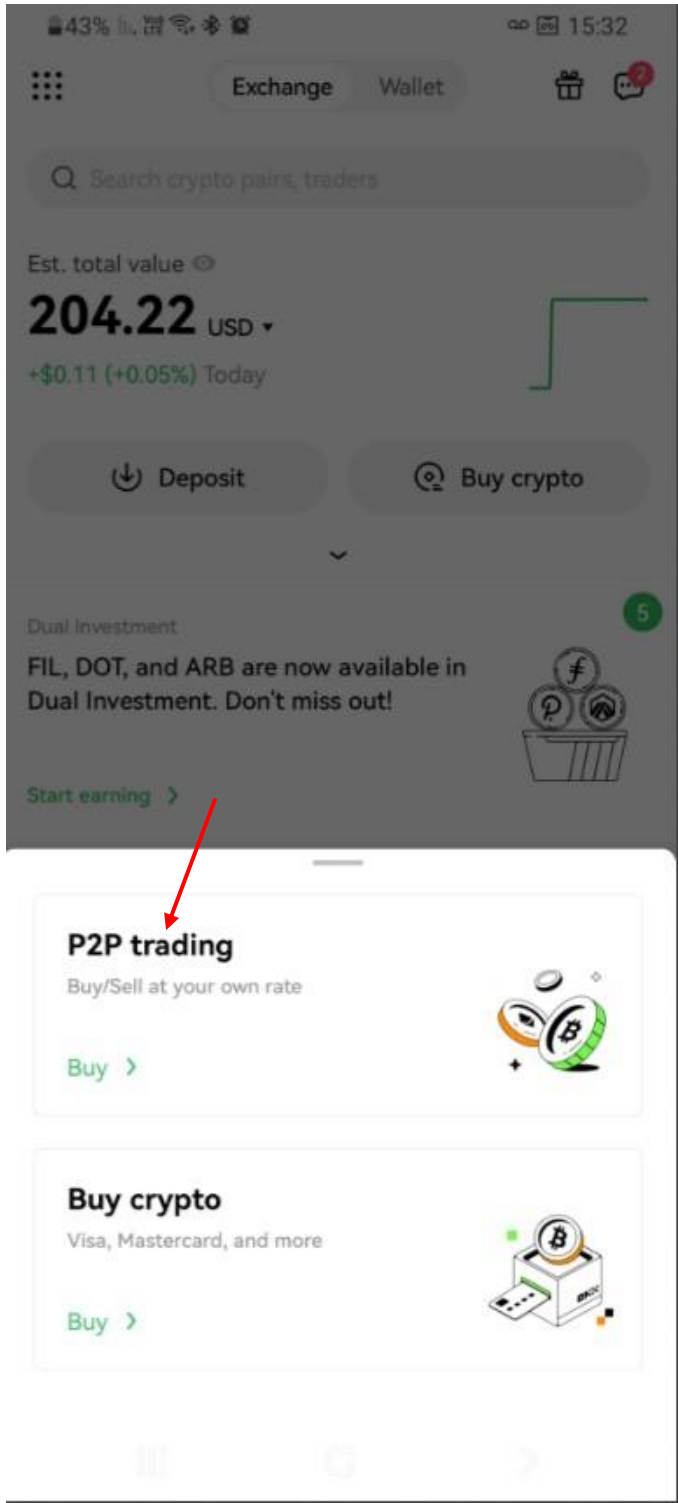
43% 15:32

Exchange Wallet

2

Search crypto pairs, traders

Est. total value

204.22 USD ▾

+$0.11 (+0.05%) Today

Deposit

Buy crypto

Dual Investment

5

FIL, DOT, and ARB are now available in Dual Investment. Don't miss out!

Start earning >

P2P trading

Buy/Sell at your own rate

Buy >

Buy crypto

Visa, Mastercard, and more

Buy >